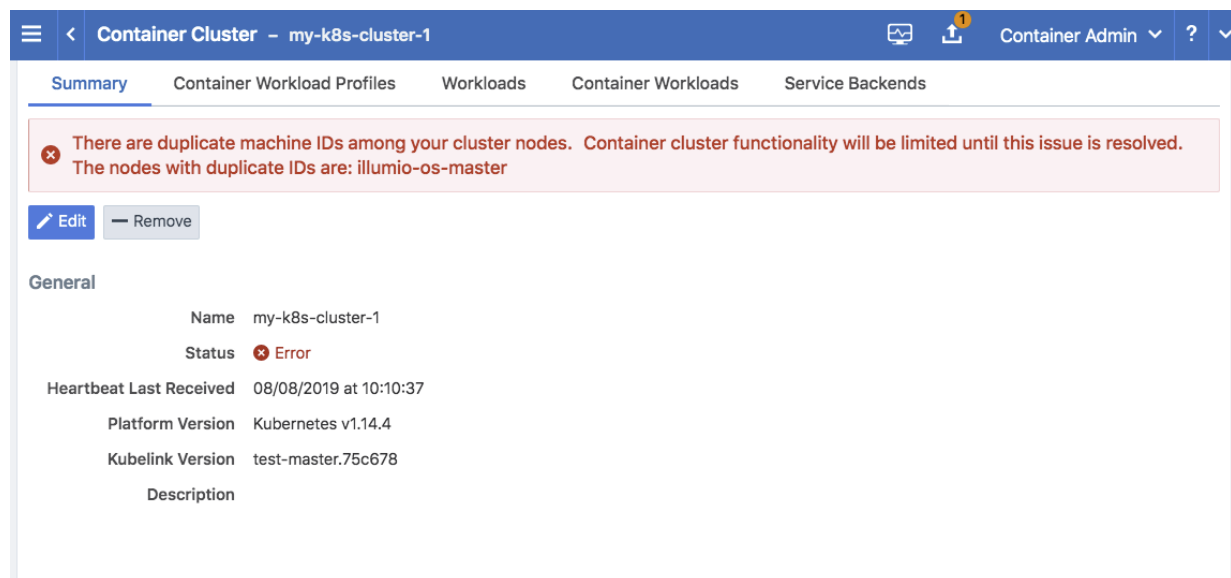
Container Cluster – my-k8s-cluster-1

1

Container Admin

?

Summary Container Workload Profiles Workloads Container Workloads Service Backends

There are duplicate machine IDs among your cluster nodes. Container cluster functionality will be limited until this issue is resolved. The nodes with duplicate IDs are: illumio-os-master

Edit Remove

General

| | |
|---|---|
| Name | my-k8s-cluster-1 |
| Status | Error |
| Heartbeat Last Received | 08/08/2019 at 10:10:37 |
| Platform Version | Kubernetes v1.14.4 |
| Kubelink Version | test-master.75c678 |
| Description | |